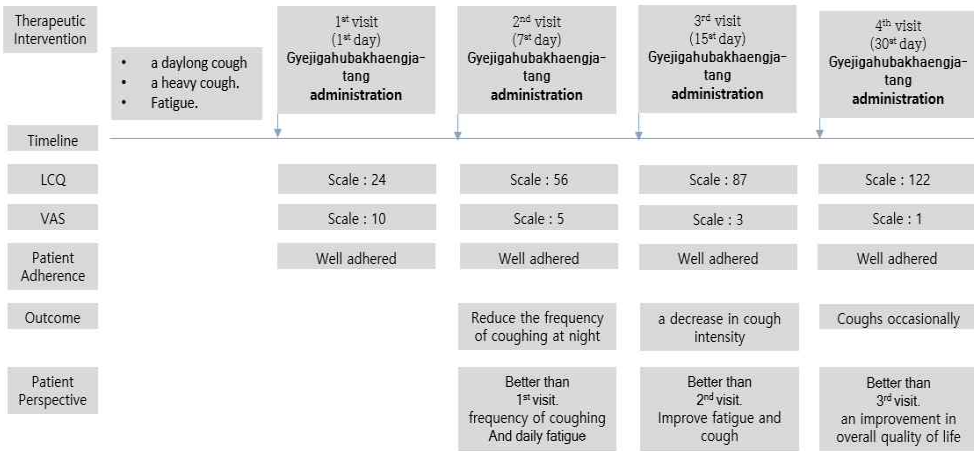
| Therapeutic Intervention | • a daylong cough • a heavy cough. • Fatigue. | 1st visit (1st day) Gyejigahubakhaengja-tang administration | 2nd visit (7th day) Gyejigahubakhaengja-tang administration | 3rd visit (15st day) Gyejigahubakhaengja-tang administration | 4th visit (30st day) Gyejigahubakhaengja-tang administration |
|---|---|---|---|---|---|
| Timeline | | | | | |
| LCQ | | Scale : 24 | Scale : 56 | Scale : 87 | Scale : 122 |
| VAS | | Scale : 10 | Scale : 5 | Scale : 3 | Scale : 1 |
| Patient Adherence | | Well adhered | Well adhered | Well adhered | Well adhered |
| Outcome | | | Reduce the frequency of coughing at night | a decrease in cough intensity | Coughs occasionally |
| Patient Perspective | | | Better than 1st visit. frequency of coughing And daily fatigue | Better than 2nd visit. Improve fatigue and cough | Better than 3rd visit. an improvement in overall quality of life |